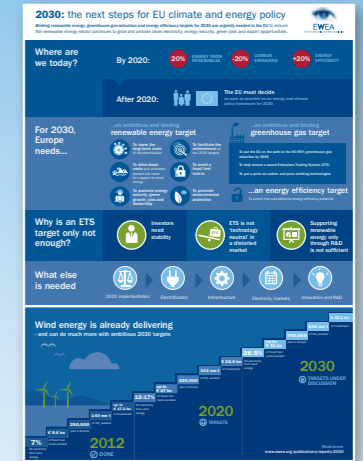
2030: the next steps for EU climate and energy policy

EWEA

Binding renewable energy, greenhouse gas reduction and energy efficiency targets for 2030 are urgently needed in the EU to ensure the renewable energy sector continues to grow and provide clean electricity, energy security, green jobs and export opportunities.

Where are we today?

By 2020:

20% ENERGY FROM RENEWABLES

-20% CARBON EMISSIONS

+20% ENERGY EFFICIENCY

After 2020:

The EU must decide as soon as possible on an energy and climate policy framework for 2030.

For 2030, Europe needs...

...an ambitious and binding renewable energy target

To lower the long-term costs of decarbonisation

To facilitate the achievement of the 2050 targets

To drive down costs and ultimately increase the need for support for wind energy

To avoid a fossil fuel lock-in

To promote energy security, green growth, jobs and leadership

To promote environmental protection

...an ambitious and binding greenhouse gas target

To put the EU on the path to the 80-95% greenhouse gas reduction by 2050

To help ensure a sound Emissions Trading System (ETS)

To put a price on carbon and price emitting technologies

...an energy efficiency target

To unlock the cost-effective energy efficiency potential

Why is an ETS target only not enough?

Investors need stability

ETS is not 'technology neutral' in a distorted market

Supporting renewable energy only through R&D is not sufficient

What else is needed

2020 implementation

Electrification

Infrastructure

Electricity markets

Innovation and R&D

Wind energy is already delivering
- and can do much more with ambitious 2030 targets

7%

2012

DONE

250,000

2020

TARGETS

2030

TARGETS UNDER DISCUSSION

Read more:
www.ewea.org/publications/reports/2030